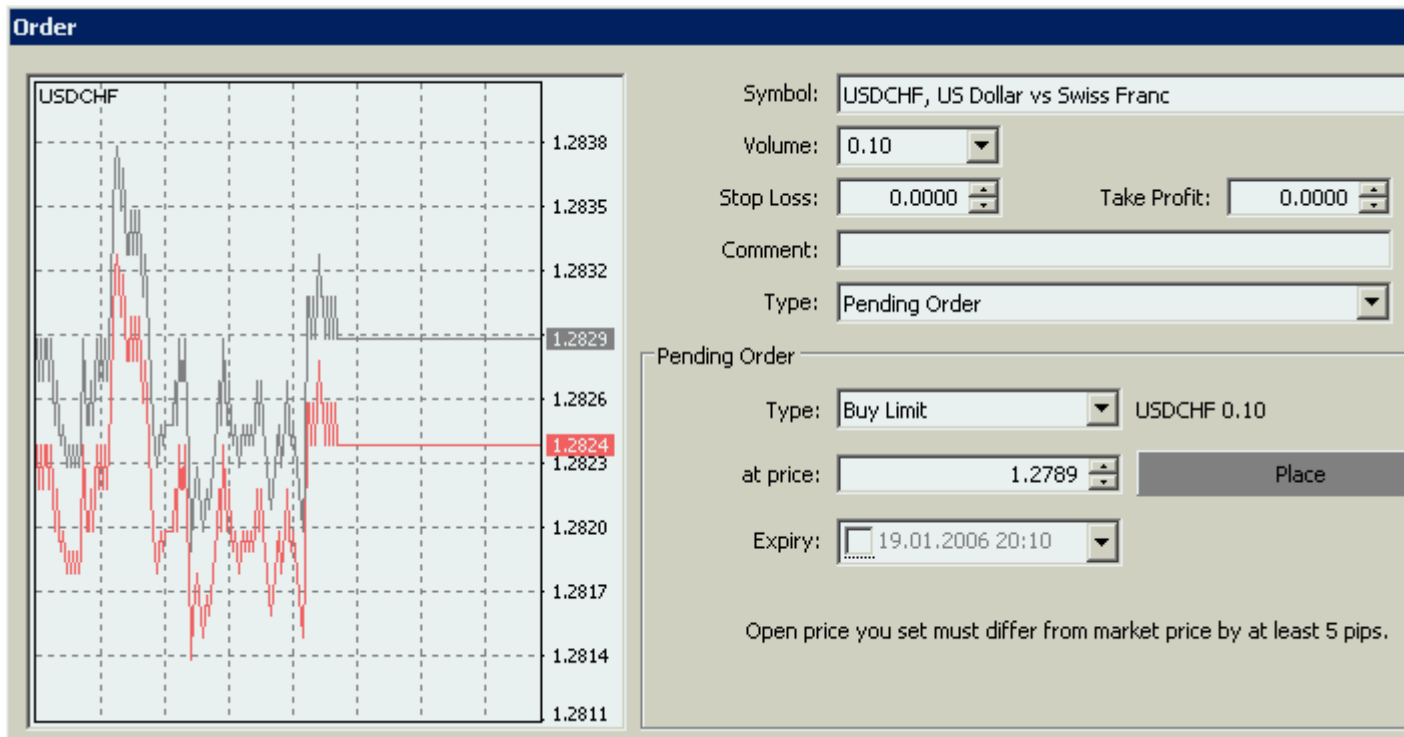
Order

USDCHF

1.2838
1.2835
1.2832
1.2829
1.2826
1.2824
1.2823
1.2820
1.2817
1.2814
1.2811

Symbol: USDCHF, US Dollar vs Swiss Franc

Volume: 0.10

Stop Loss: 0.0000

Take Profit: 0.0000

Comment:

Type: Pending Order

Pending Order

Type: Buy Limit

USDCHF 0.10

at price: 1.2789

Place

Expiry: 19.01.2006 20:10

Open price you set must differ from market price by at least 5 pips.